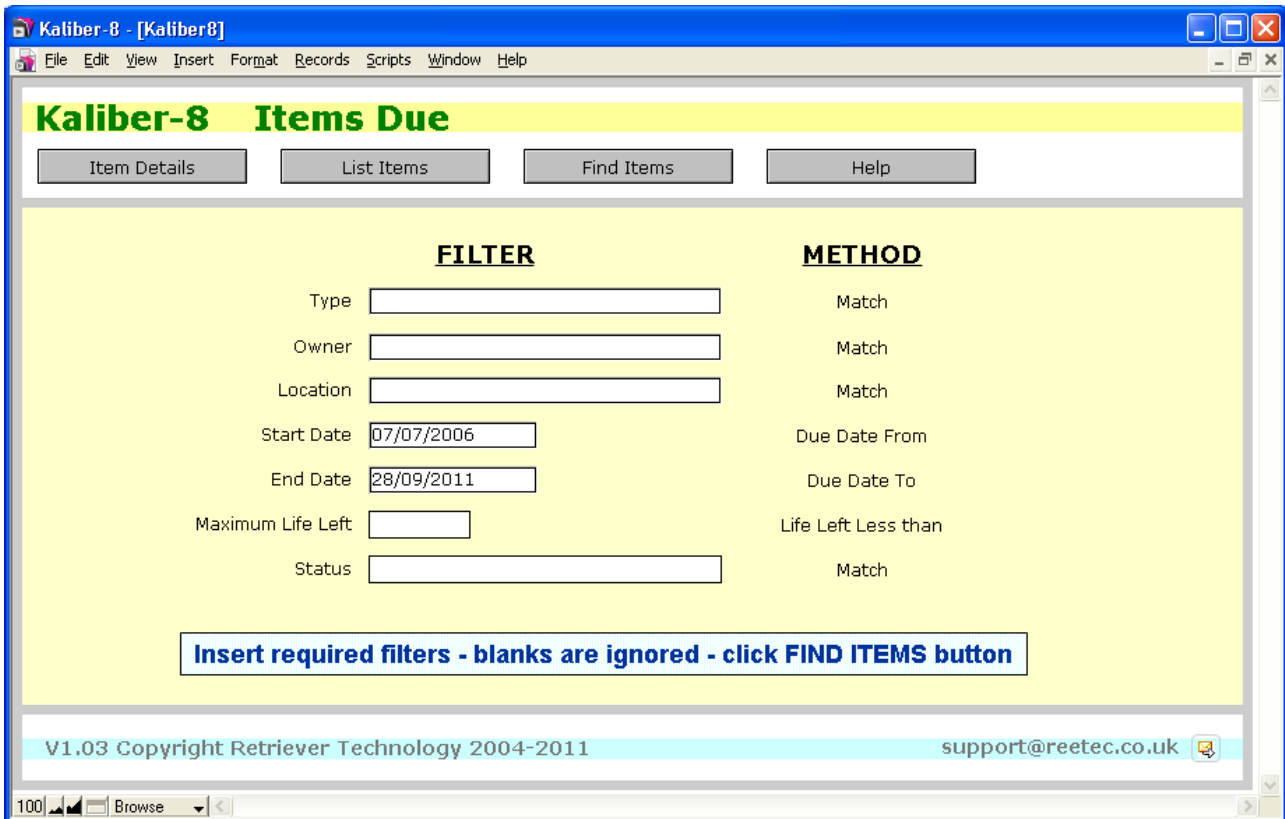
Kaliber-8 - [Kaliber8]

File Edit View Insert Format Records Scripts Window Help

Kaliber-8 Items Due

Item Details | List Items | Find Items | Help

FILTER

METHOD

Type Match

Owner Match

Location Match

Start Date 07/07/2006 Due Date From

End Date 28/09/2011 Due Date To

Maximum Life Left Life Left Less than

Status Match

Insert required filters - blanks are ignored - click FIND ITEMS button

V1.03 Copyright Retriever Technology 2004-2011

support@reetec.co.uk

100 Browse